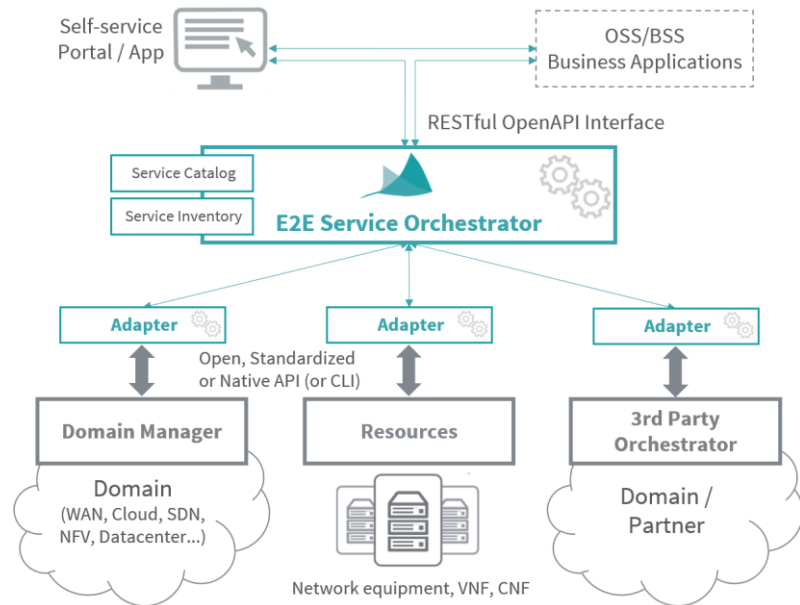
Self-service Portal / App

OSS/BSS Business Applications

RESTful OpenAPI Interface

Service Catalog

Service Inventory

E2E Service Orchestrator

Adapter

Adapter

Adapter

Open, Standardized or Native API (or CLI)

Domain Manager

Resources

3rd Party Orchestrator

Domain (WAN, Cloud, SDN, NFV, Datacenter...)

Network equipment, VNF, CNF

Domain / Partner